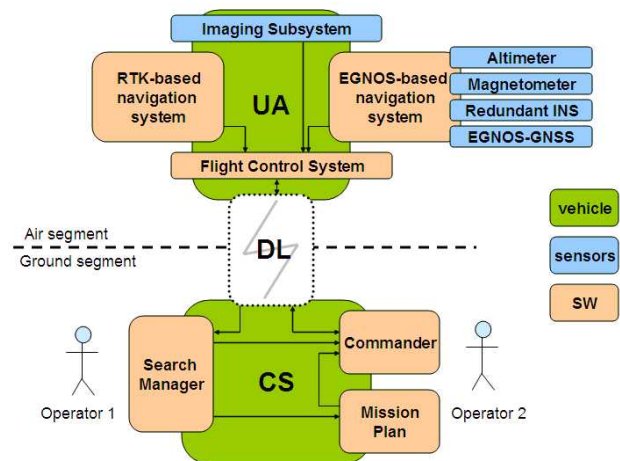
Imaging Subsystem

RTK-based navigation system

UA

EGNOS-based navigation system

Altimeter

Magnetometer

Redundant INS

EGNOS-GNSS

Flight Control System

vehicle

Air segment

DL

Ground segment

sensors

SW

Search Manager

CS

Commander

Mission Plan

Operator 1

Operator 2